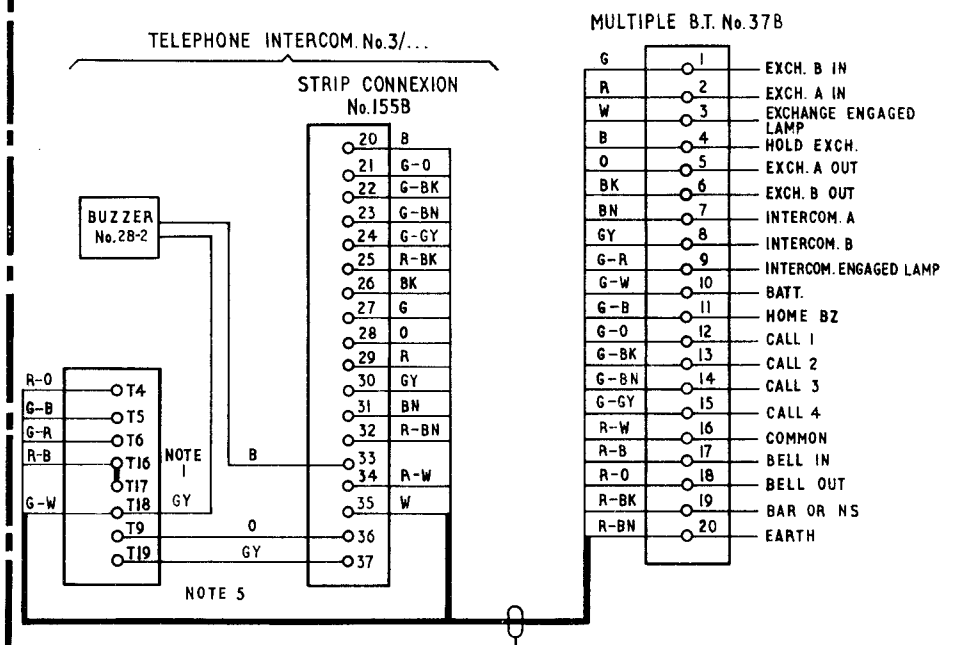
TELEPHONE INTERCOM. No.3/...

STRIP CONNEXION No.155B

| | |
|---|---|
| 20 | B |
| 21 | G-O |
| 22 | G-BK |
| 23 | G-BN |
| 24 | G-GY |
| 25 | R-BK |
| 26 | BK |
| 27 | G |
| 28 | O |
| 29 | R |
| 30 | GY |
| 31 | BN |
| 32 | R-BN |
| 33 | |
| 34 | R-W |
| 35 | W |
| 36 | |
| 37 | |

BUZZER No.28-2

R-O T4
G-B T5
G-R T6
R-B T16
T17
G-W T18
T9
T19

NOTE 1
B
GY
O
GY

NOTE 5

MULTIPLE B.T. No.37B

| | | |
|---|---|---|
| G | 1 | EXCH. B IN |
| R | 2 | EXCH. A IN |
| W | 3 | EXCHANGE ENGAGED LAMP |
| B | 4 | HOLD EXCH. |
| O | 5 | EXCH. A OUT |
| BK | 6 | EXCH. B OUT |
| BN | 7 | INTERCOM. A |
| GY | 8 | INTERCOM. B |
| G-R | 9 | INTERCOM. ENGAGED LAMP |
| G-W | 10 | BATT. |
| G-B | 11 | HOME BZ |
| G-O | 12 | CALL 1 |
| G-BK | 13 | CALL 2 |
| G-BN | 14 | CALL 3 |
| G-GY | 15 | CALL 4 |
| R-W | 16 | COMMON |
| R-B | 17 | BELL IN |
| R-O | 18 | BELL OUT |
| R-BK | 19 | BAR OR NS |
| R-BN | 20 | EARTH |